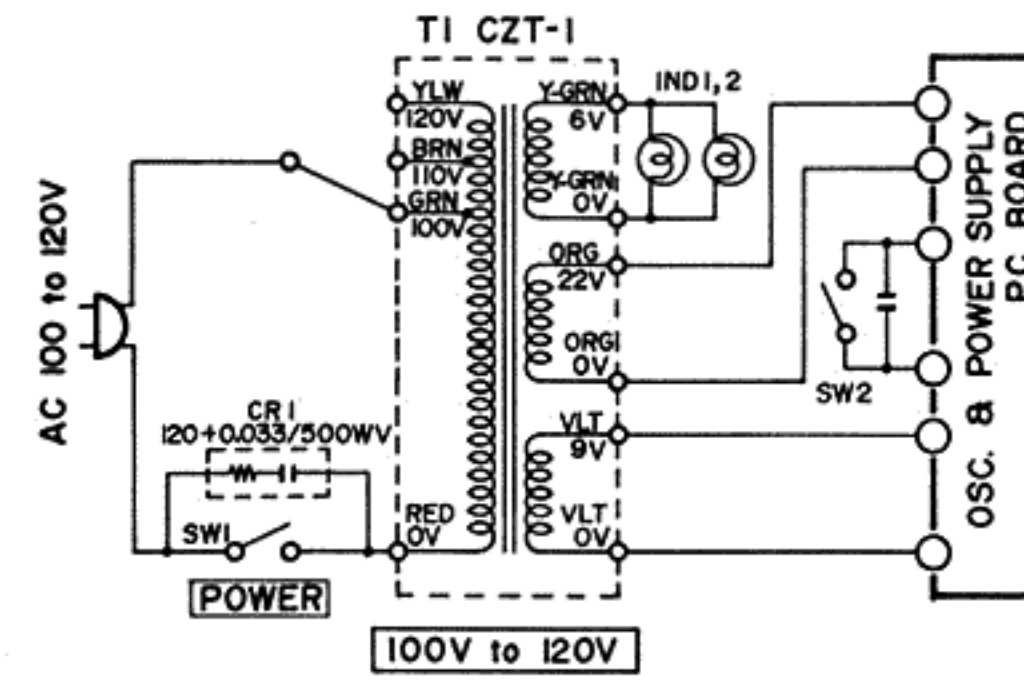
T1 CZT-1

AC 100 to 120V

YLW
120V
BRN
110V
GRN
100V

Y-GRN
6V
Y-GRN
0V

IND1, 2

ORG
22V
ORG
0V

VLT
9V
VLT
0V

CR1
120+0.033/500WV

SW1

RED
0V

POWER

SW2

OSC. & POWER SUPPLY
P.C. BOARD

100V to 120V